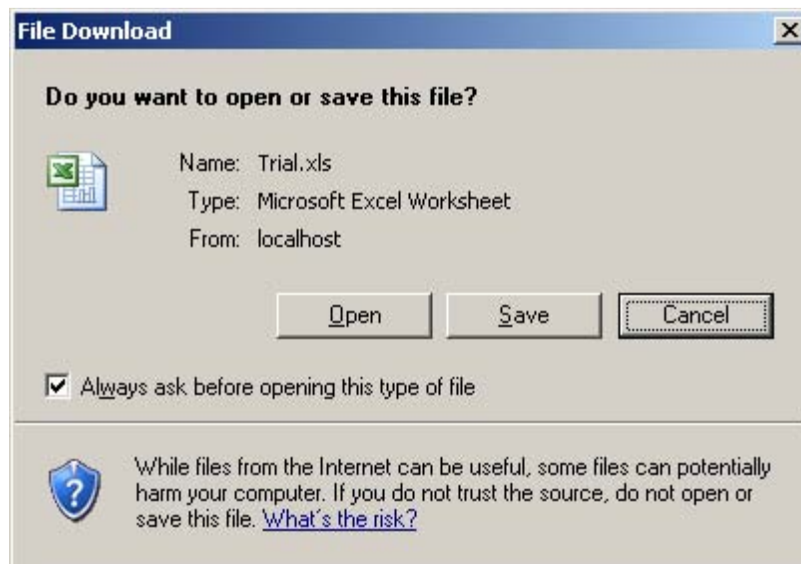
File Download

Do you want to open or save this file?

Name: Trial.xls
Type: Microsoft Excel Worksheet
From: localhost

Open Save Cancel

Always ask before opening this type of file

While files from the Internet can be useful, some files can potentially harm your computer. If you do not trust the source, do not open or save this file. What's the risk?